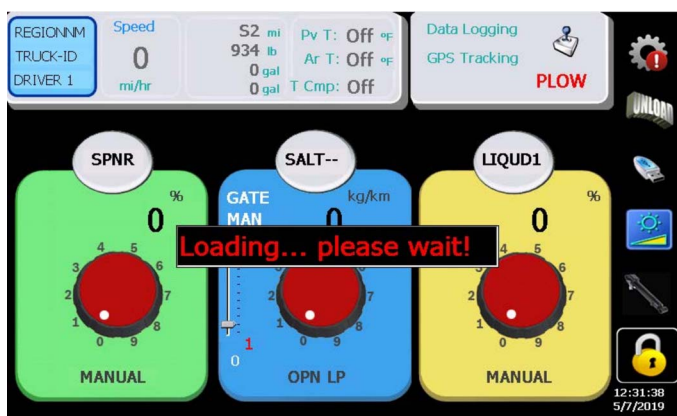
REGIONNM
TRUCK-ID
DRIVER 1

Speed
0
mi/hr

S2 mi
934 lb
0 gal
0 gal

Pv T: Off °F
Ar T: Off °F
T Cmp: Off

Data Logging
GPS Tracking
PLOW

UNLOAD

SPNR
%
0
4 5
3 6
2 7
1 8
0 9
MANUAL

SALT--
GATE
MAN
kg/km
0
2 7
1 8
0 9
1
0
OPN LP

LIQUD1
%
0
4 5
6
2 7
1 8
0 9
MANUAL

Loading... please wait!

12:31:38
5/7/2019